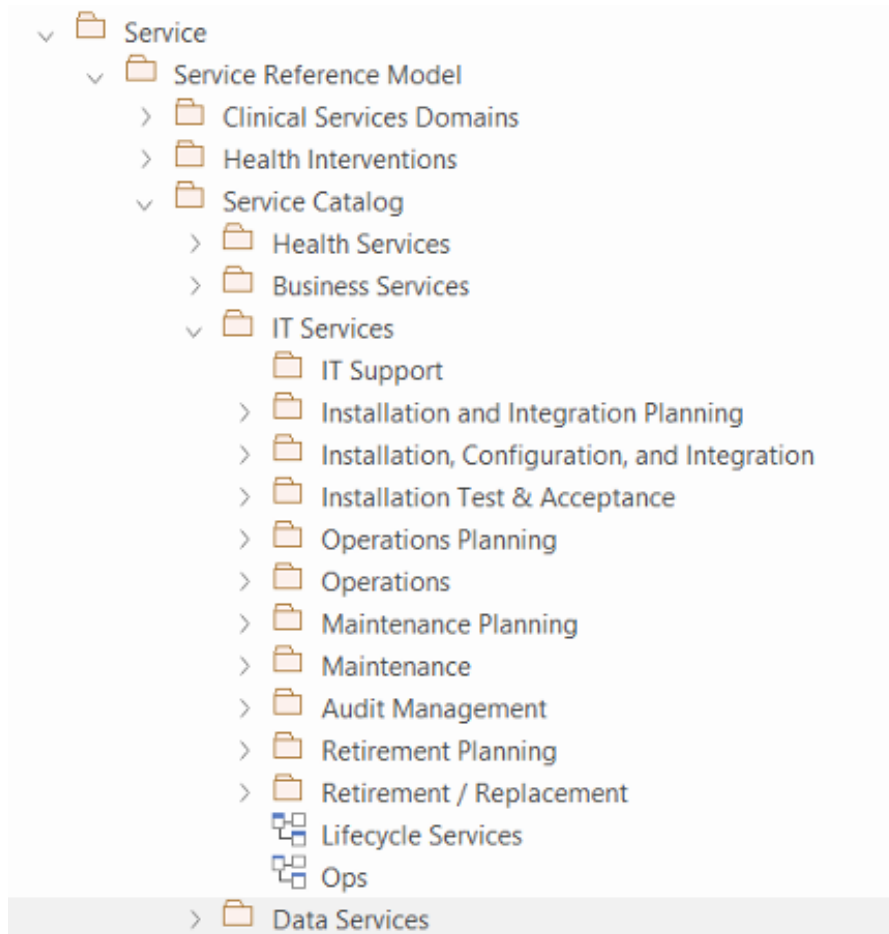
Service
Service Reference Model
Clinical Services Domains
Health Interventions
Service Catalog
Health Services
Business Services
IT Services
IT Support
Installation and Integration Planning
Installation, Configuration, and Integration
Installation Test & Acceptance
Operations Planning
Operations
Maintenance Planning
Maintenance
Audit Management
Retirement Planning
Retirement / Replacement
Lifecycle Services
Ops
Data Services